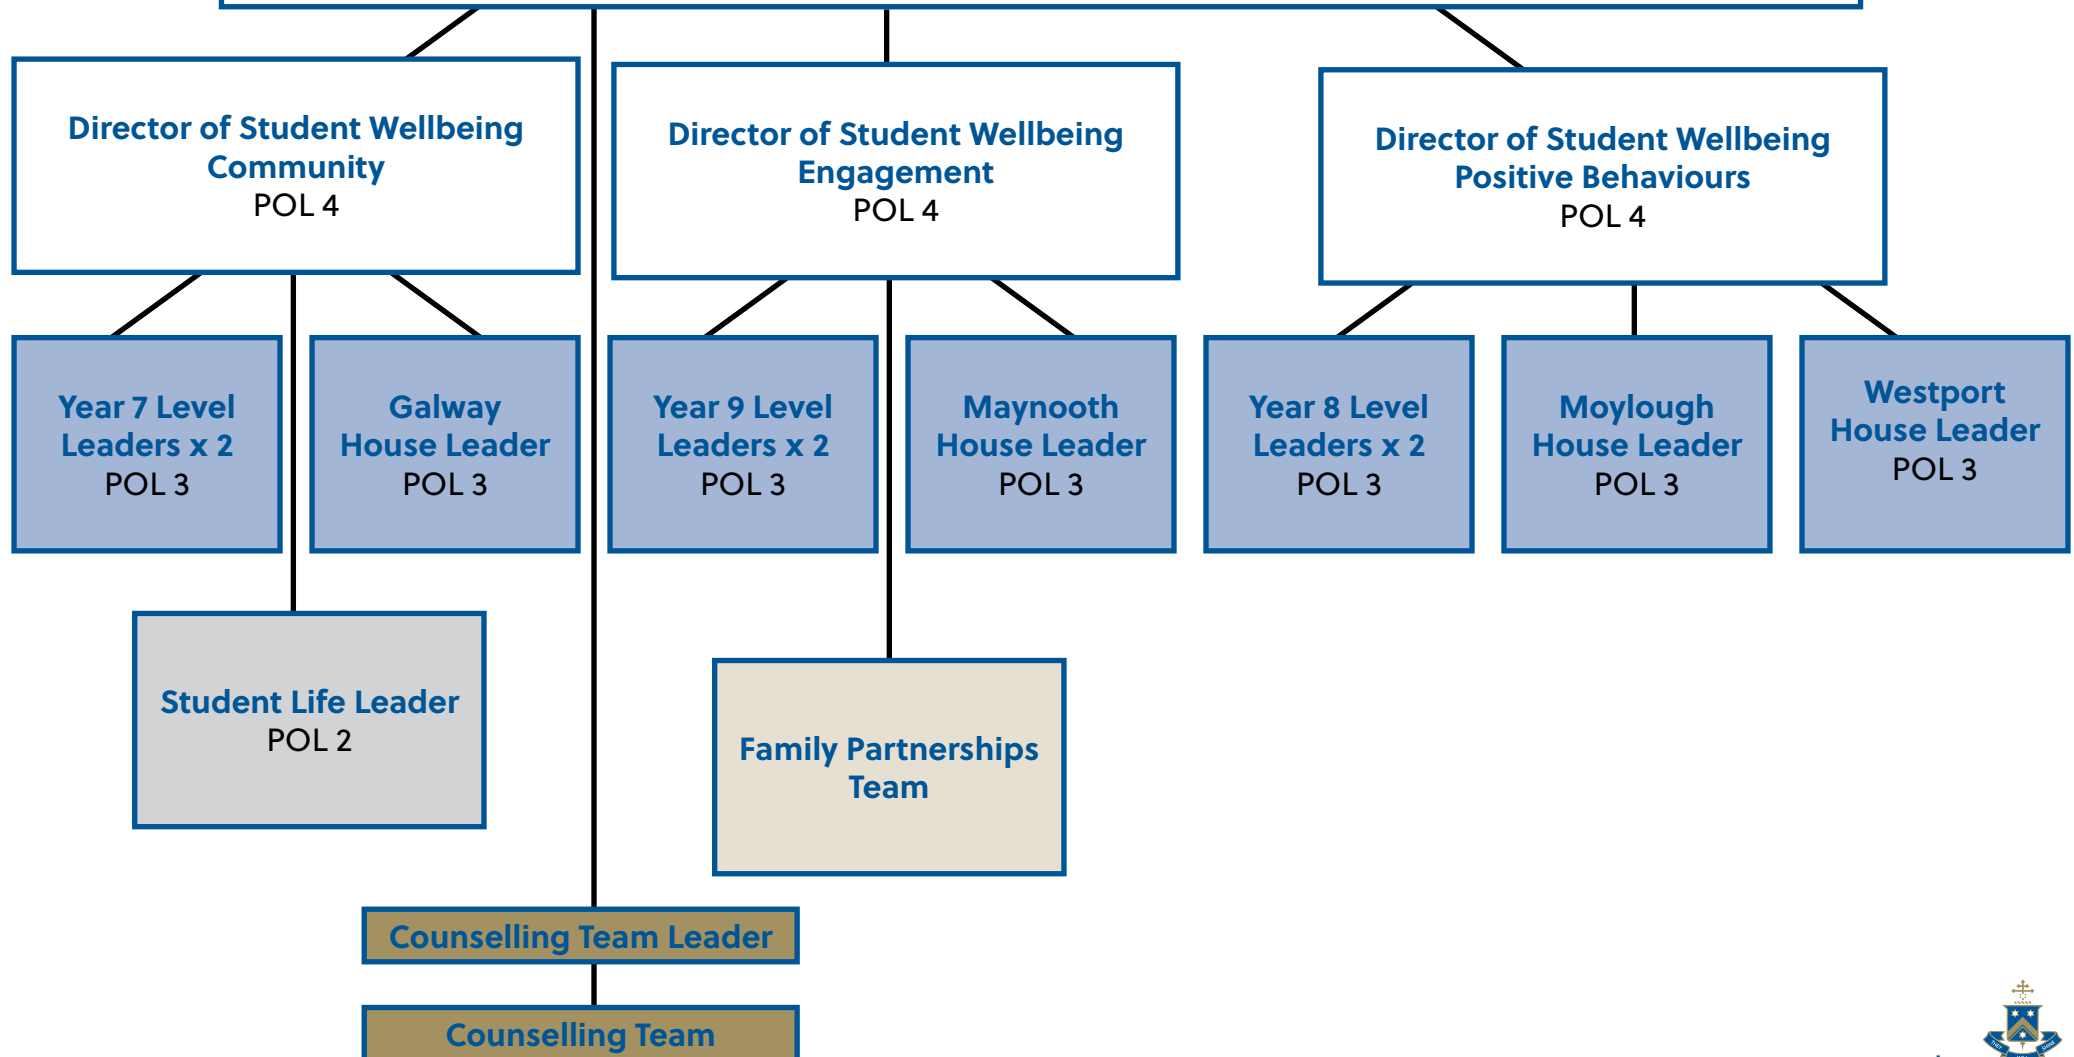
Director of Student Wellbeing
Community
POL 4

Director of Student Wellbeing
Engagement
POL 4

Director of Student Wellbeing
Positive Behaviours
POL 4

Year 7 Level Leaders x 2
POL 3

Galway House Leader
POL 3

Year 9 Level Leaders x 2
POL 3

Maynooth House Leader
POL 3

Year 8 Level Leaders x 2
POL 3

Moylough House Leader
POL 3

Westport House Leader
POL 3

Student Life Leader
POL 2

Family Partnerships Team

Counselling Team Leader

Counselling Team